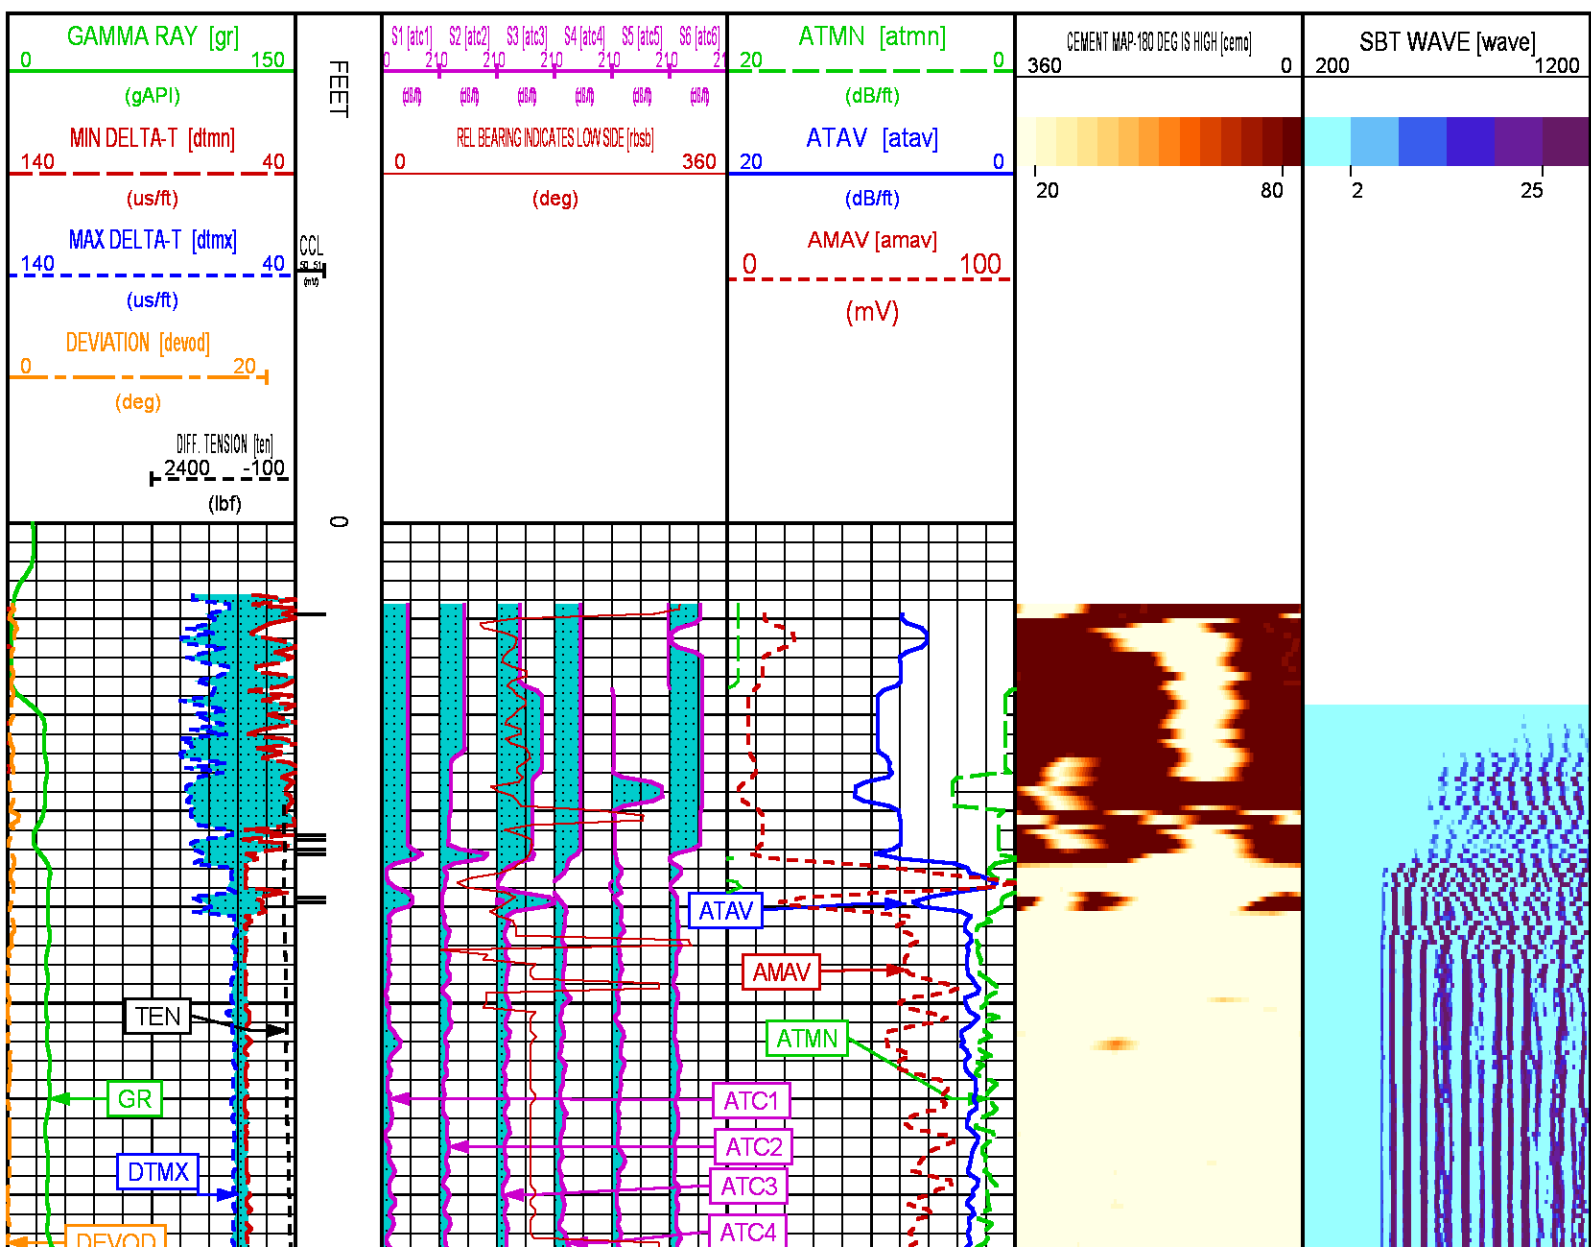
GAMMA RAY [gr]
0 150
(gAPI)
MIN DELTA-T [dtmn]
140 40
(us/ft)
MAX DELTA-T [dtmx]
140 40
(us/ft)
DEVIATION [devod]
0 20
(deg)
DIFF. TENSION [ten]
2400 -100
(lbf)

FEET
CCL
50 51
(mV)
0

S1 [atc1] S2 [atc2] S3 [atc3] S4 [atc4] S5 [atc5] S6 [atc6]
0 210 210 210 210 210 21
(dB/ft) (dB/ft) (dB/ft) (dB/ft) (dB/ft) (dB/ft)
REL BEARING INDICATES LOW SIDE [rbsb]
0 360
(deg)

ATMN [atmn]
20 0
(dB/ft)
ATAV [atav]
20 0
(dB/ft)
AMAV [amav]
0 100
(mV)

CEMENT MAP-180 DEG IS HIGH [cemo]
360 0
20 80

SBT WAVE [wave]
200 1200
2 25

ATAV
AMAV
ATMN
TEN
GR
DTMX
DEVOD
ATC1
ATC2
ATC3
ATC4